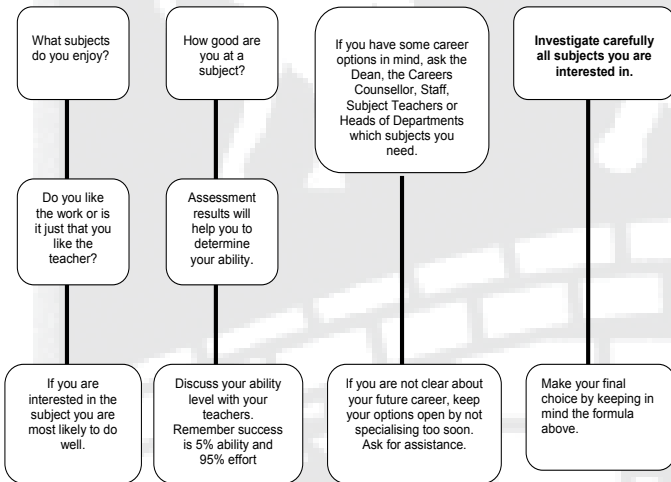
What subjects do you enjoy?

Do you like the work or is it just that you like the teacher?

If you are interested in the subject you are most likely to do well.

How good are you at a subject?

Assessment results will help you to determine your ability.

Discuss your ability level with your teachers. Remember success is 5% ability and 95% effort

If you have some career options in mind, ask the Dean, the Careers Counsellor, Staff, Subject Teachers or Heads of Departments which subjects you need.

If you are not clear about your future career, keep your options open by not specialising too soon. Ask for assistance.

**Investigate carefully all subjects you are interested in.**

Make your final choice by keeping in mind the formula above.